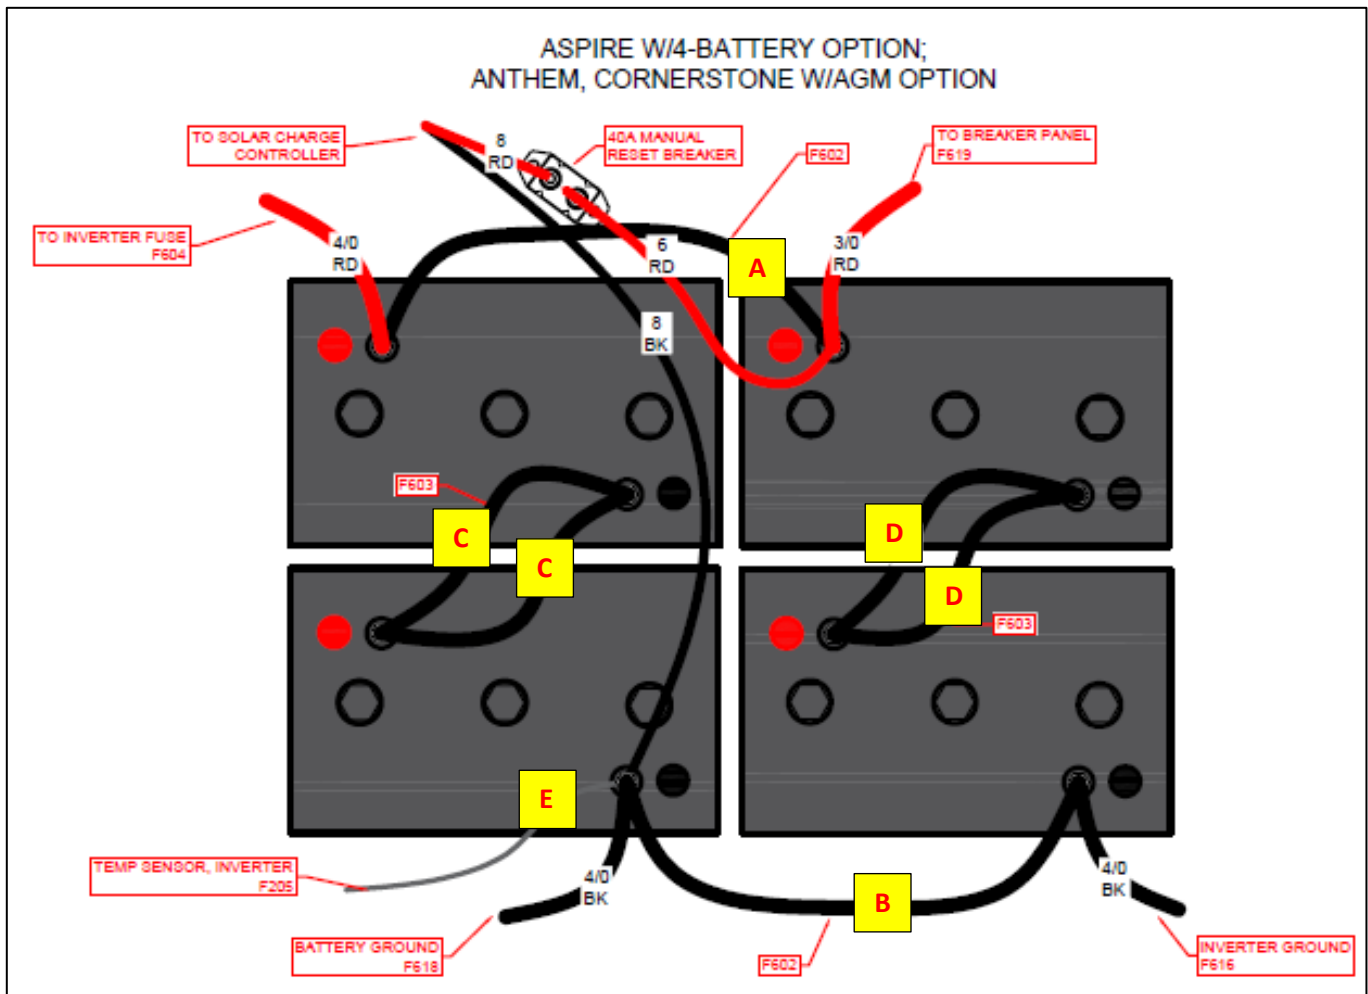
ASPIRE W/4-BATTERY OPTION;
ANTHEM, CORNERSTONE W/AGM OPTION

TO SOLAR CHARGE CONTROLLER

8 RD

40A MANUAL RESET BREAKER

F602

TO BREAKER PANEL F619

TO INVERTER FUSE F604

4/0 RD

6 RD

A

3/0 RD

8 BK

F603

C

C

D

D

F603

E

TEMP SENSOR, INVERTER F205

4/0 BK

B

4/0 BK

BATTERY GROUND F618

F602

INVERTER GROUND F616